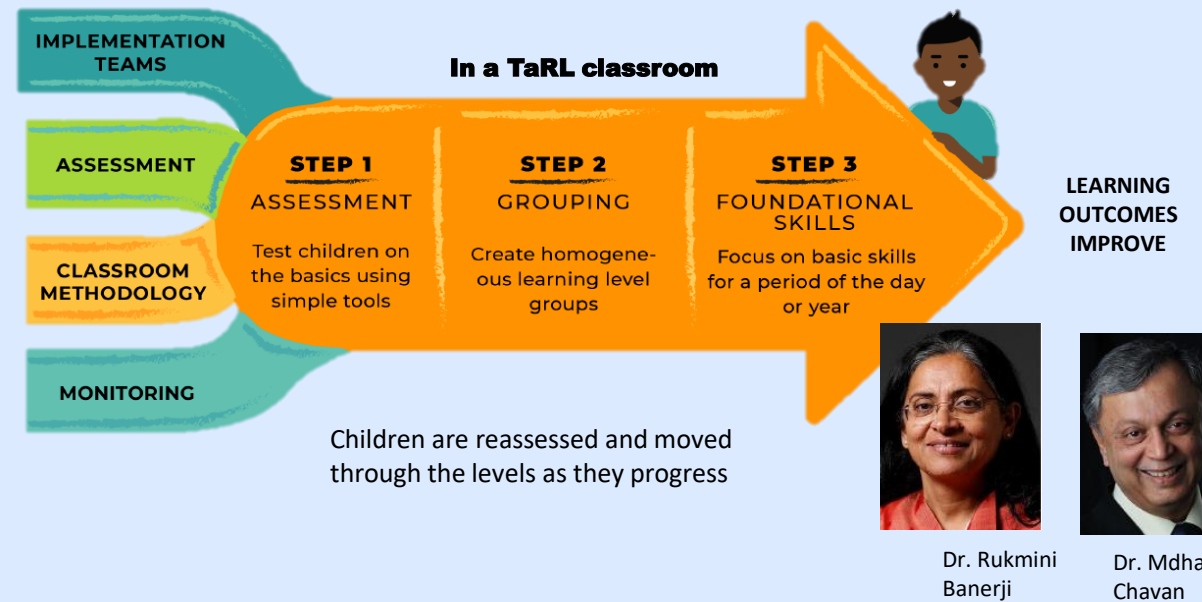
IMPLEMENTATION TEAMS

ASSESSMENT

CLASSROOM METHODOLOGY

MONITORING

In a TaRL classroom

STEP 1
ASSESSMENT
Test children on the basics using simple tools

STEP 2
GROUPING
Create homogeneous learning level groups

STEP 3
FOUNDATIONAL SKILLS
Focus on basic skills for a period of the day or year

LEARNING OUTCOMES IMPROVE

Children are reassessed and moved through the levels as they progress

Dr. Rukmini Banerji

Dr. Mdha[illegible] Chavan